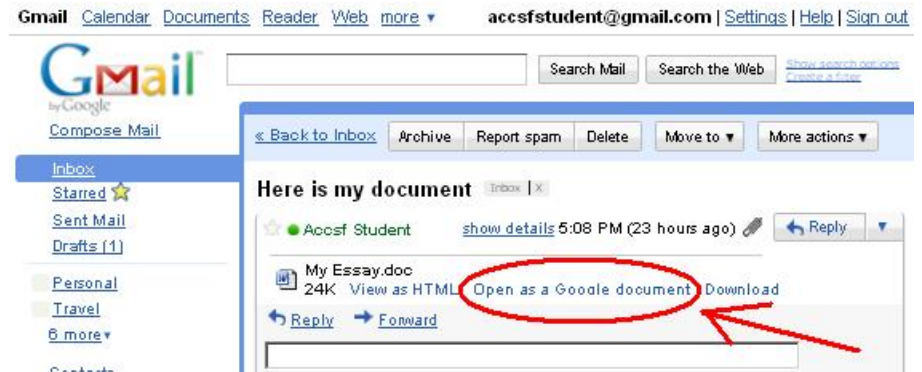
Gmail Calendar Documents Reader Web more ▾ accsfstudent@gmail.com | Settings | Help | Sign out

Gmail by Google

Search Mail Search the Web Show search options Create a filter

Compose Mail

Inbox
Starred
Sent Mail
Drafts (1)

Personal
Travel
6 more ▾

« Back to Inbox Archive Report spam Delete Move to ▾ More actions ▾

Here is my document Inbox | X

Accsf Student show details 5:08 PM (23 hours ago) Reply ▾

My Essay.doc
24K View as HTML Open as a Google document Download

Reply Forward